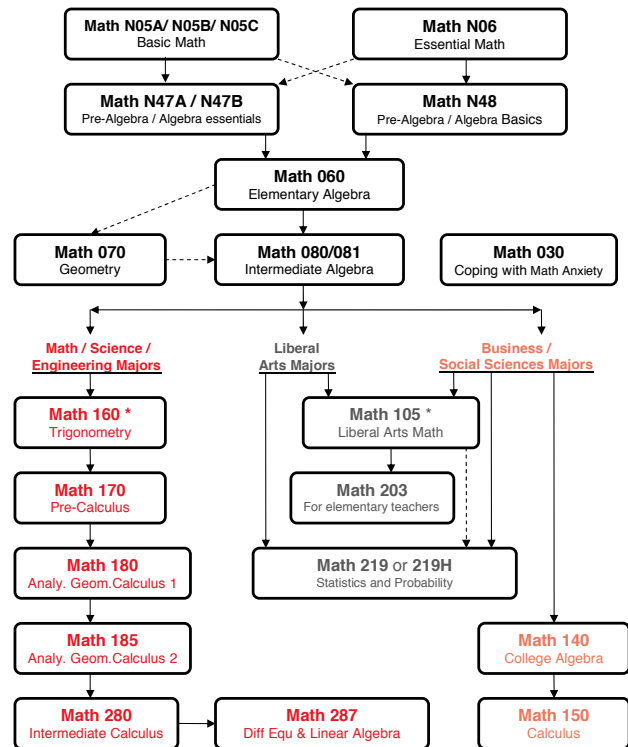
Math N05A/ N05B/ N05C
Basic Math

Math N06
Essential Math

Math N47A / N47B
Pre-Algebra / Algebra essentials

Math N48
Pre-Algebra / Algebra Basics

Math 060
Elementary Algebra

Math 070
Geometry

Math 080/081
Intermediate Algebra

Math 030
Coping with Math Anxiety

Math / Science / Engineering Majors

Liberal Arts Majors

Business / Social Sciences Majors

Math 160 *
Trigonometry

Math 105 *
Liberal Arts Math

Math 170
Pre-Calculus

Math 203
For elementary teachers

Math 180
Analy. Geom.Calculus 1

Math 219 or 219H
Statistics and Probability

Math 185
Analy. Geom.Calculus 2

Math 140
College Algebra

Math 280
Intermediate Calculus

Math 287
Diff Equ & Linear Algebra

Math 150
Calculus